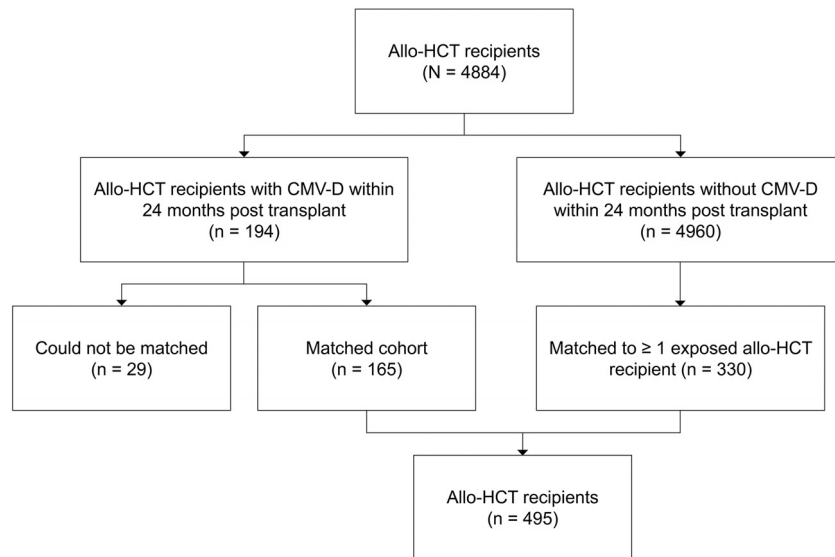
Allo-HCT recipients
(N = 4884)

Allo-HCT recipients with CMV-D within 24 months post transplant
(n = 194)

Allo-HCT recipients without CMV-D within 24 months post transplant
(n = 4960)

Could not be matched
(n = 29)

Matched cohort
(n = 165)

Matched to ≥ 1 exposed allo-HCT recipient (n = 330)

Allo-HCT recipients
(n = 495)